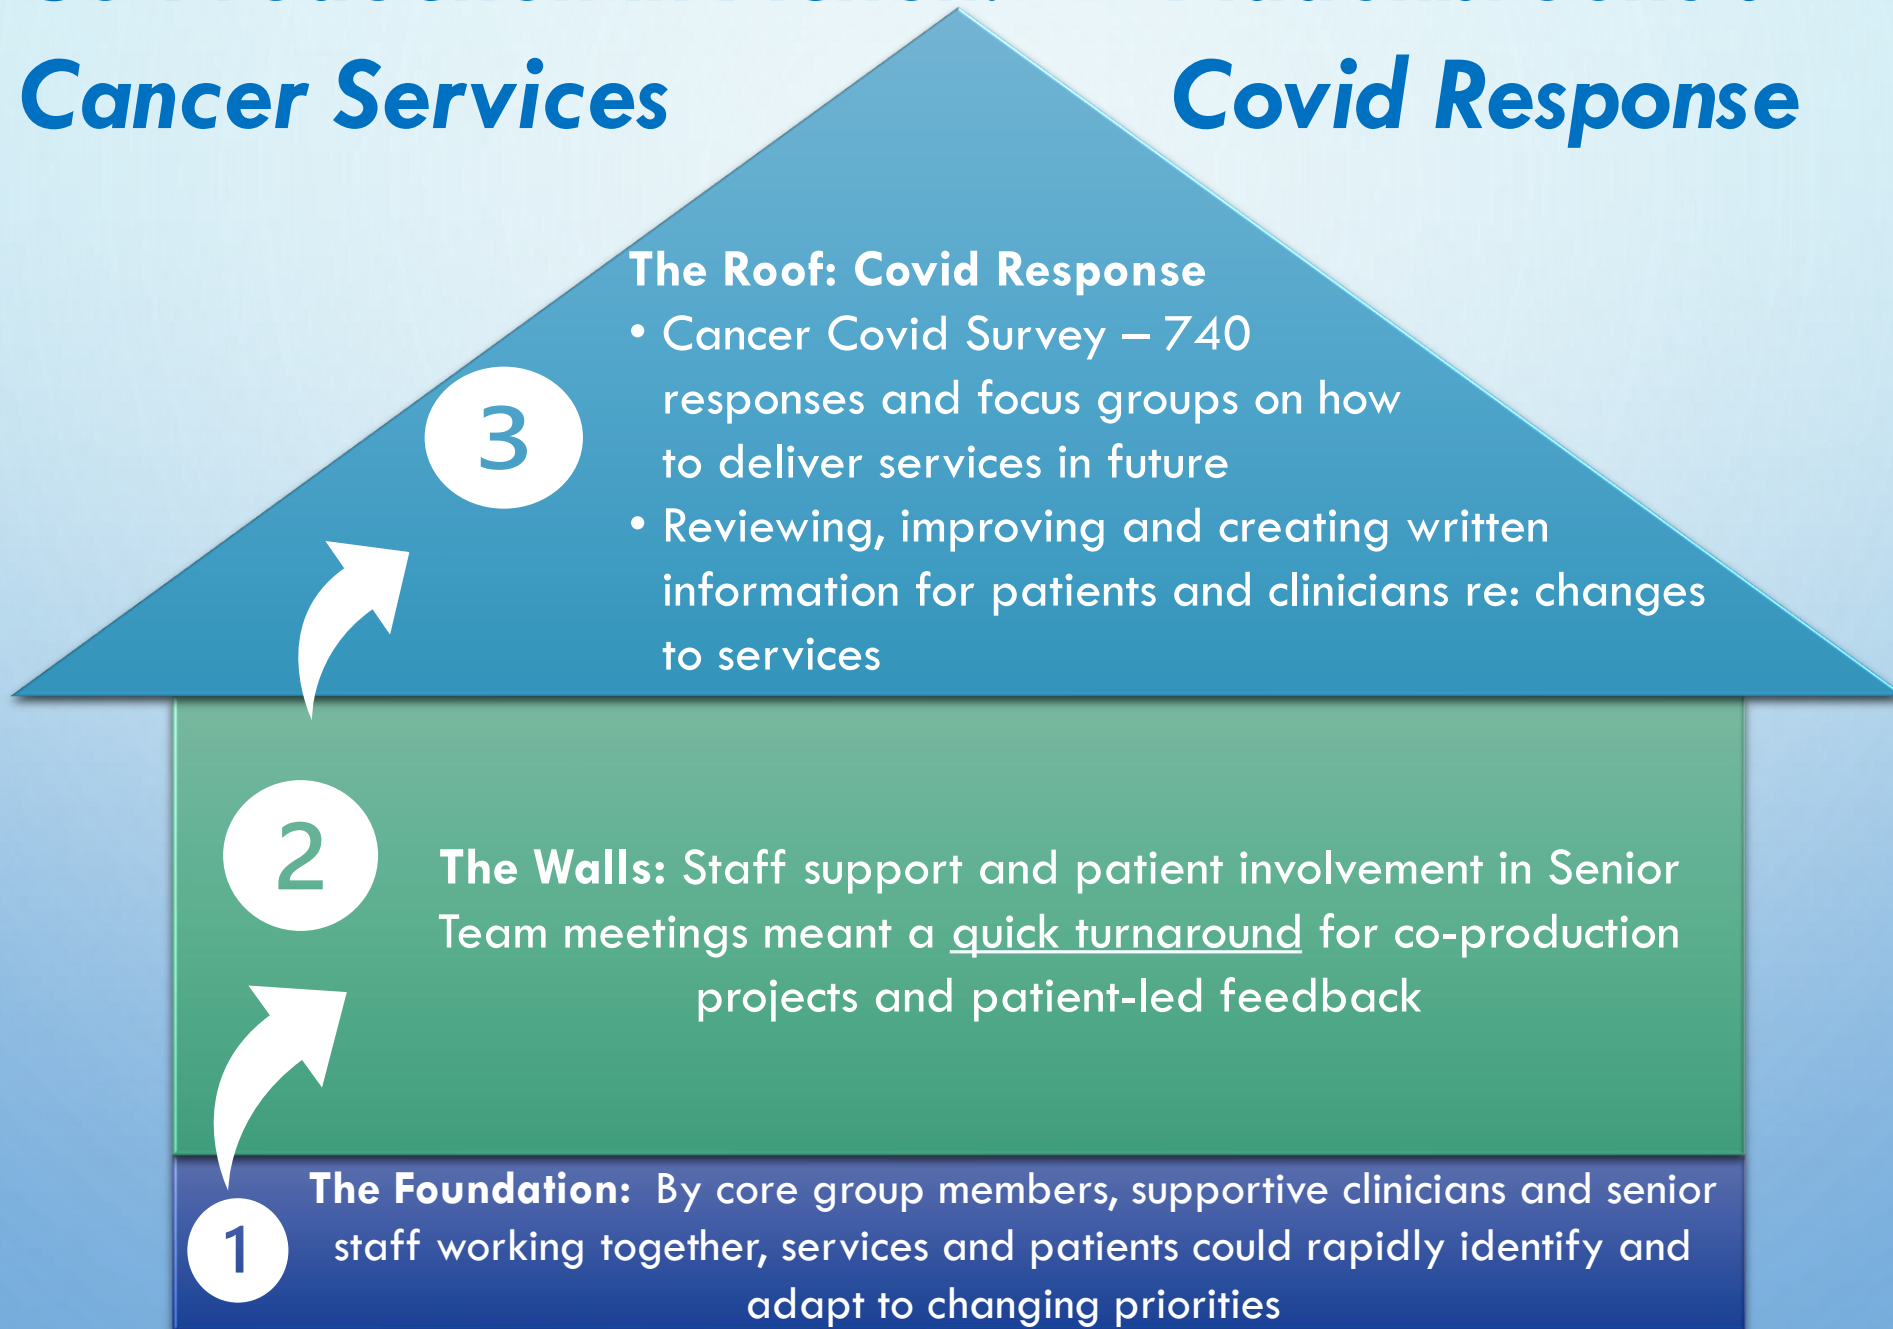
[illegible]

Cancer Services

Covid Response

3

The Roof: Covid Response

• Cancer Covid Survey – 740 responses and focus groups on how to deliver services in future

• Reviewing, improving and creating written information for patients and clinicians re: changes to services

2

The Walls: Staff support and patient involvement in Senior Team meetings meant a quick turnaround for co-production projects and patient-led feedback

1

The Foundation: By core group members, supportive clinicians and senior staff working together, services and patients could rapidly identify and adapt to changing priorities